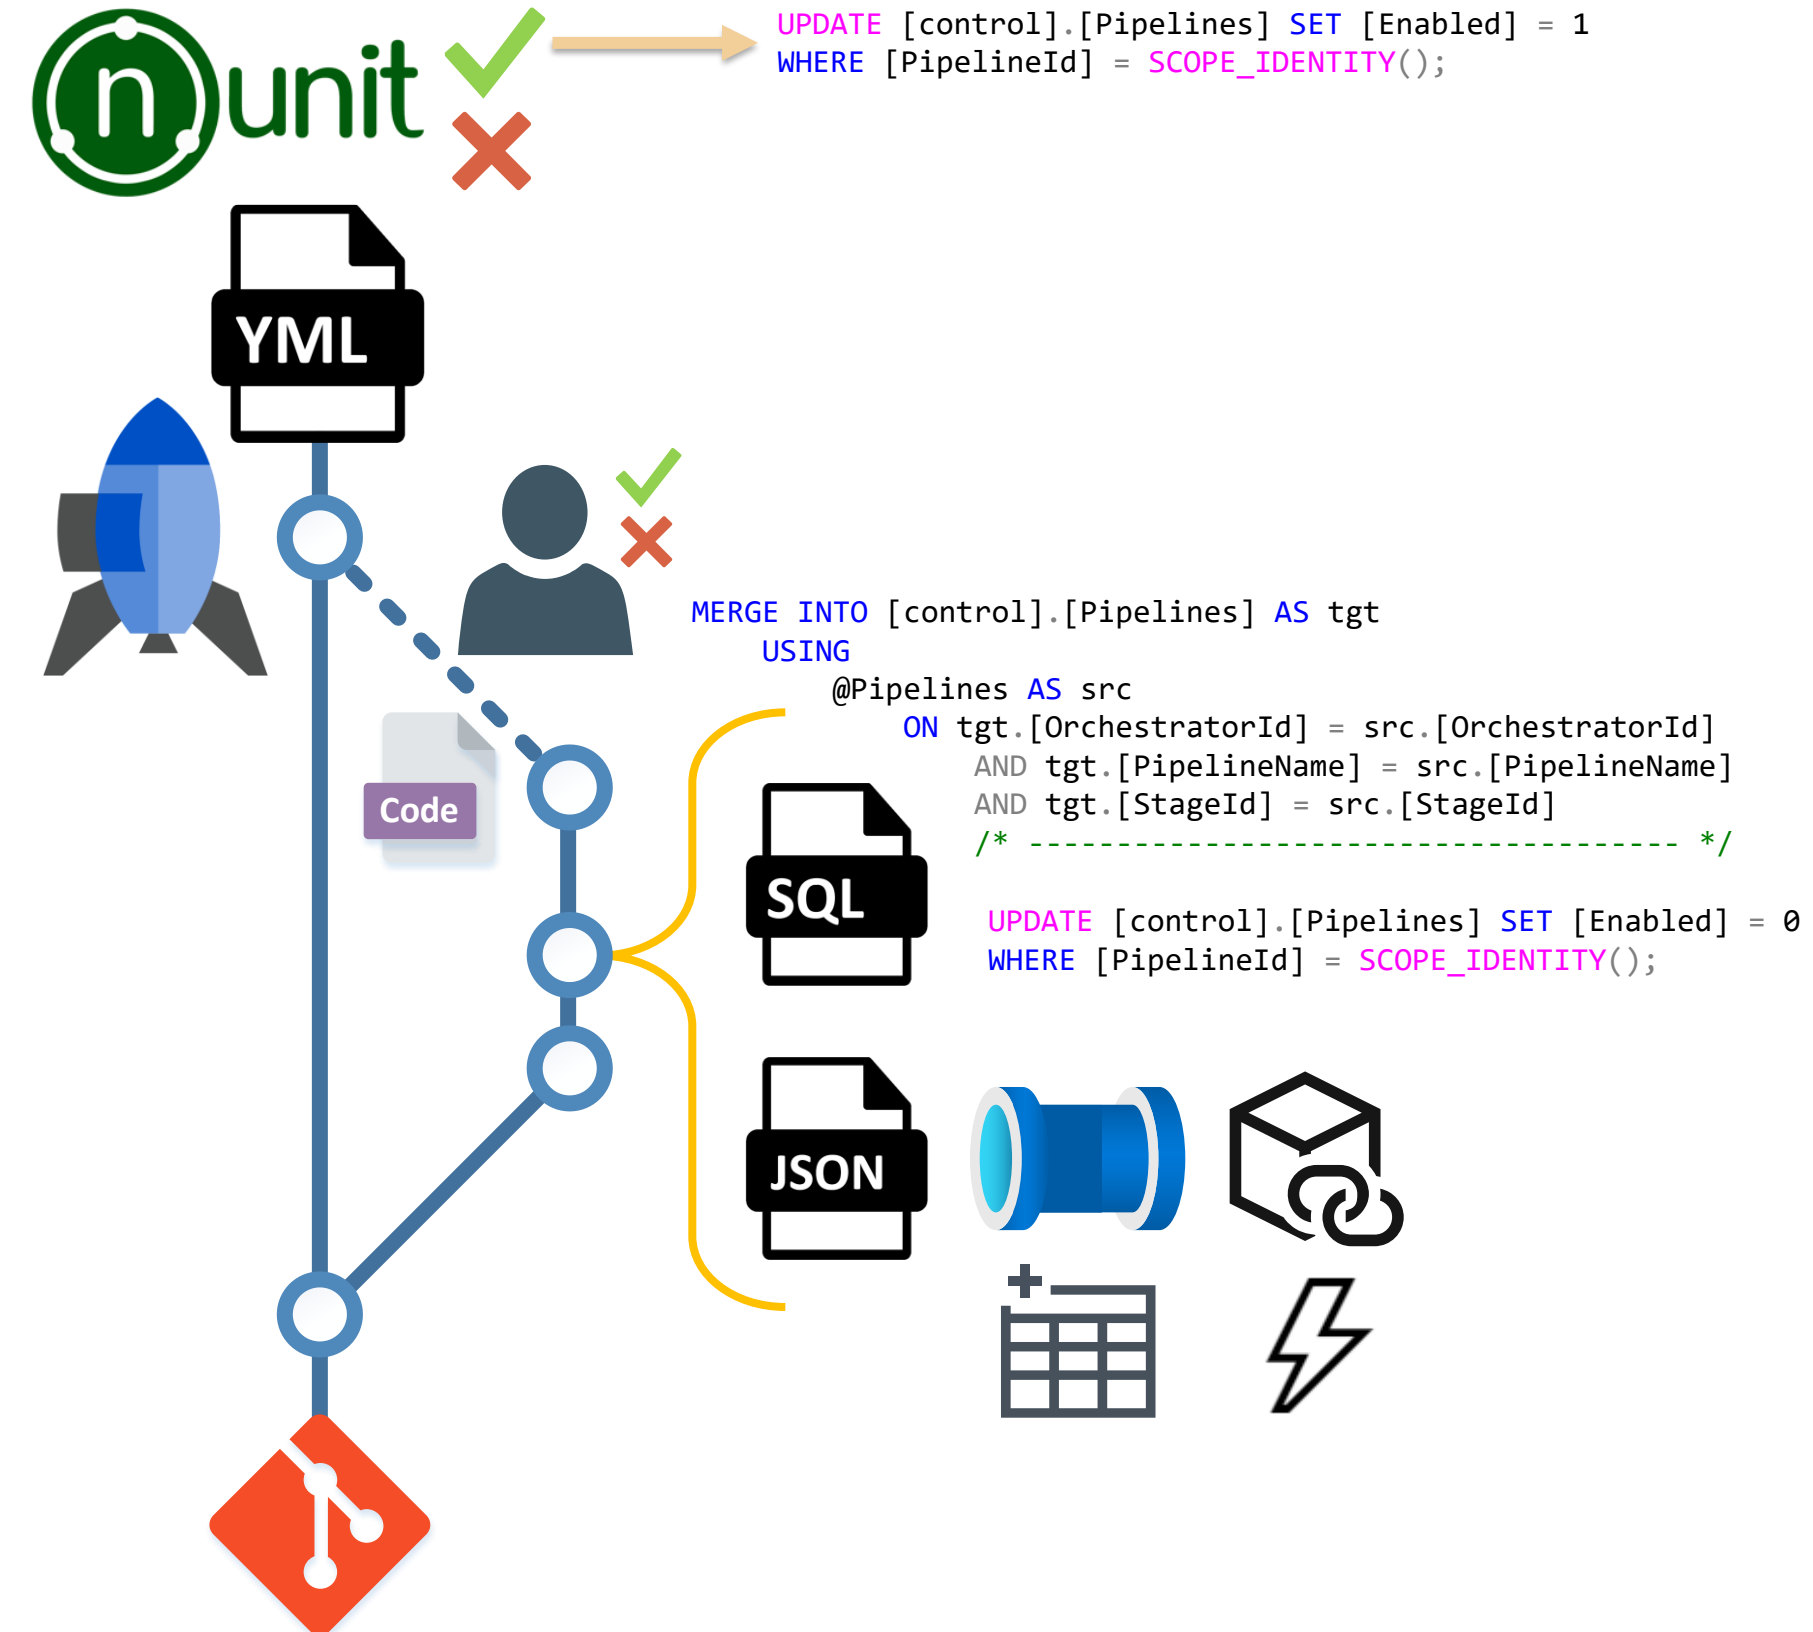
nunit

UPDATE [control].[Pipelines] SET [Enabled] = 1
WHERE [PipelineId] = SCOPE_IDENTITY();

YML

MERGE INTO [control].[Pipelines] AS tgt
USING
@Pipelines AS src
ON tgt.[OrchestratorId] = src.[OrchestratorId]
AND tgt.[PipelineName] = src.[PipelineName]
AND tgt.[StageId] = src.[StageId]
/* ------------------------------------ */

Code

SQL

UPDATE [control].[Pipelines] SET [Enabled] = 0
WHERE [PipelineId] = SCOPE_IDENTITY();

JSON